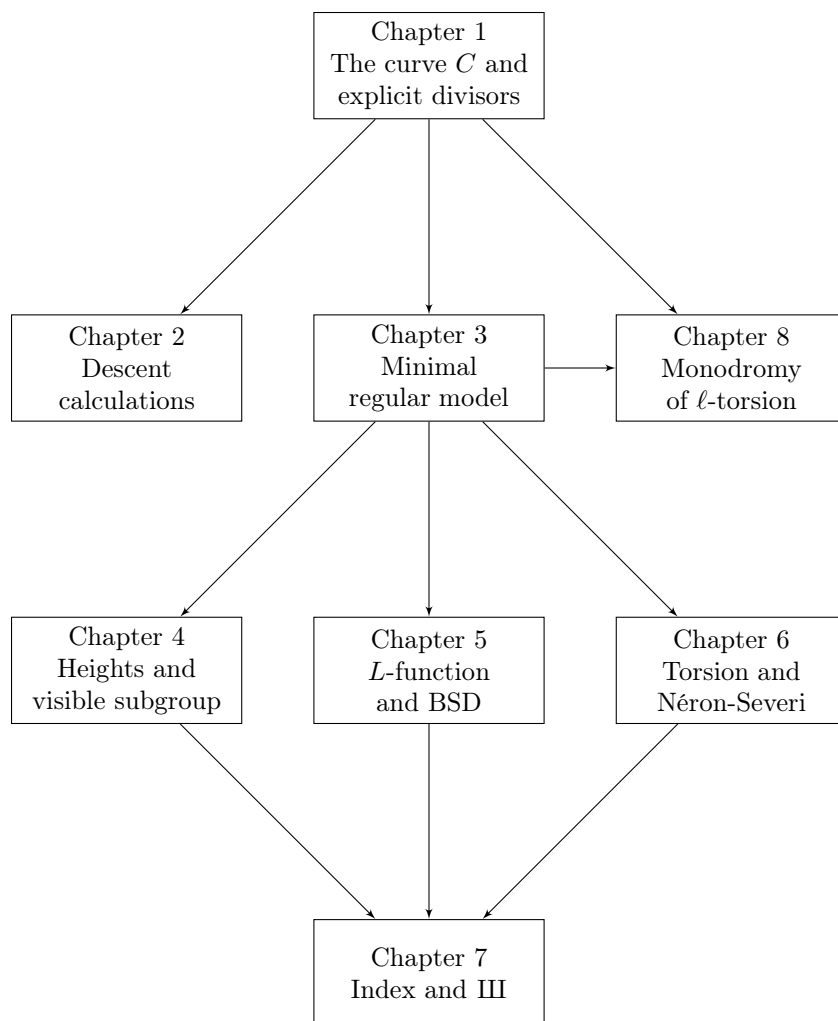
Chapter 1
The curve $C$ and explicit divisors

Chapter 2
Descent calculations

Chapter 3
Minimal regular model

Chapter 8
Monodromy of $\ell$-torsion

Chapter 4
Heights and visible subgroup

Chapter 5
$L$-function and BSD

Chapter 6
Torsion and Néron-Severi

Chapter 7
Index and Ш